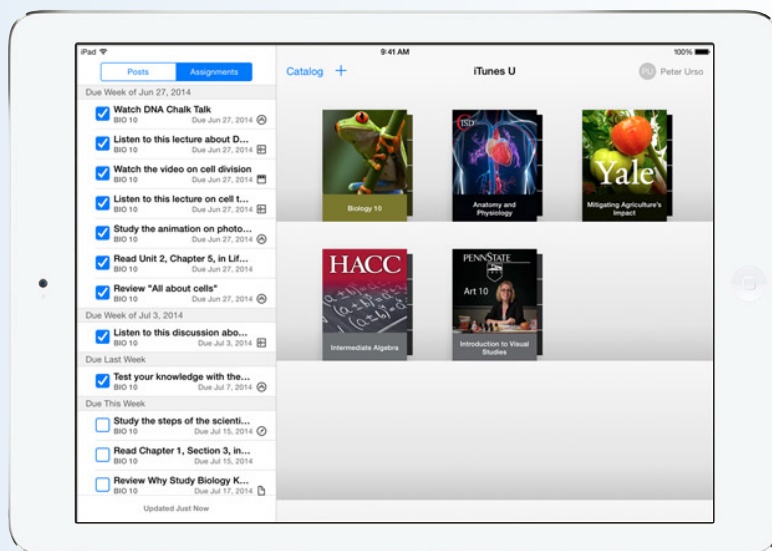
iPad 9:41 AM 100%

Posts Assignments

Catalog + iTunes U PU Peter Urso

Due Week of Jun 27, 2014

Watch DNA Chalk Talk
BIO 10 Due Jun 27, 2014

Listen to this lecture about D...
BIO 10 Due Jun 27, 2014

Watch the video on cell division
BIO 10 Due Jun 27, 2014

Listen to this lecture on cell t...
BIO 10 Due Jun 27, 2014

Study the animation on photo...
BIO 10 Due Jun 27, 2014

Read Unit 2, Chapter 5, in Lif...
BIO 10 Due Jun 27, 2014

Review "All about cells"
BIO 10 Due Jun 27, 2014

Due Week of Jul 3, 2014

Listen to this discussion abo...
BIO 10 Due Jul 3, 2014

Due Last Week

Test your knowledge with the...
BIO 10 Due Jul 7, 2014

Due This Week

Study the steps of the scienti...
BIO 10 Due Jul 15, 2014

Read Chapter 1, Section 3, in...
BIO 10 Due Jul 15, 2014

Review Why Study Biology K...
BIO 10 Due Jul 17, 2014

Updated Just Now

Biology 10

ISD
Anatomy and Physiology

Yale
Mitigating Agriculture's Impact

HACC
Intermediate Algebra

PENNSTATE
Art 10
Introduction to Visual Studies